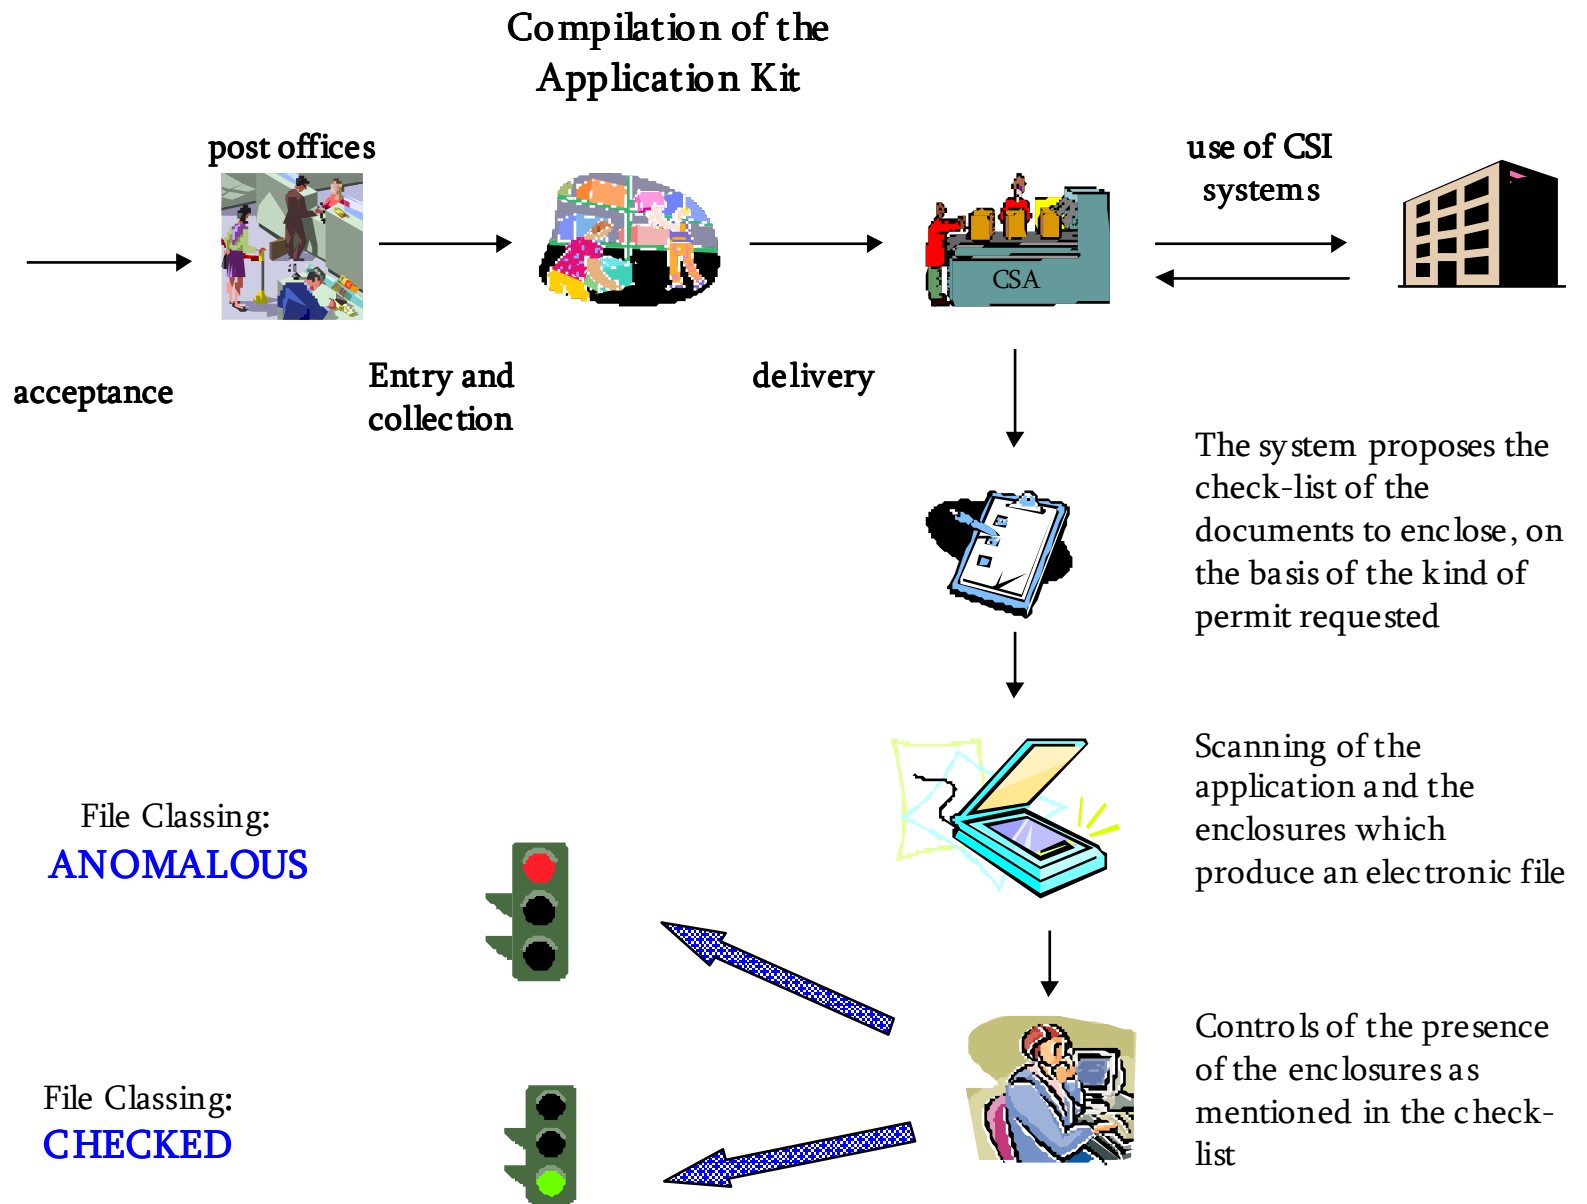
Compilation of the Application Kit

post offices

use of CSI systems

CSA

acceptance

Entry and collection

delivery

The system proposes the check-list of the documents to enclose, on the basis of the kind of permit requested

Scanning of the application and the enclosures which produce an electronic file

File Classing:
ANOMALOUS

Controls of the presence of the enclosures as mentioned in the check-list

File Classing:
CHECKED